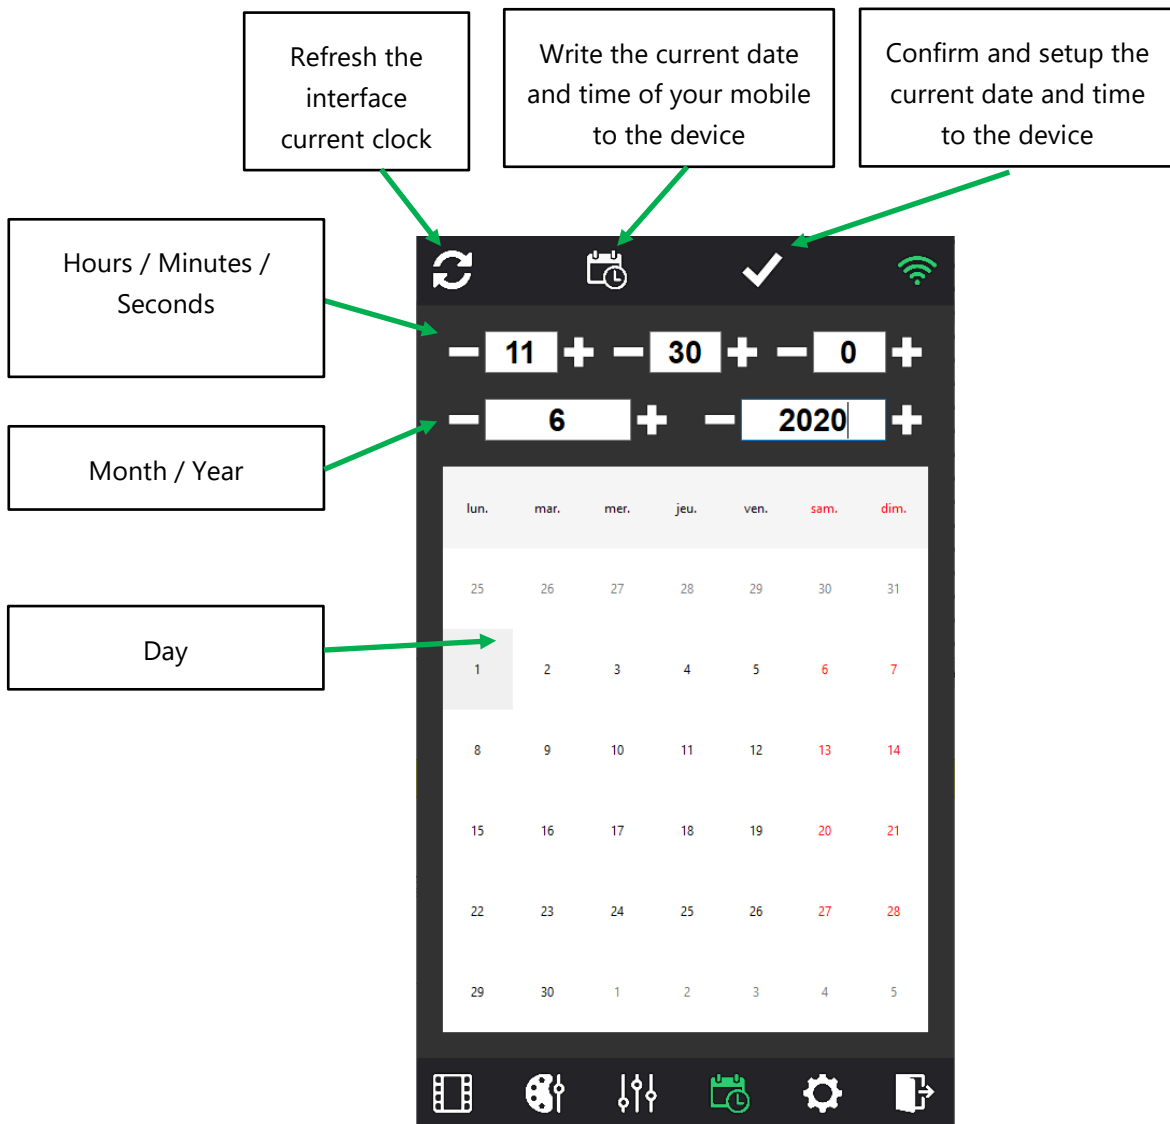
Refresh the interface current clock

Write the current date and time of your mobile to the device

Confirm and setup the current date and time to the device

Hours / Minutes / Seconds

Month / Year

Day

− 11 + − 30 + − 0 +

− 6 + − 2020 +

| lun. | mar. | mer. | jeu. | ven. | sam. | dim. |
|---|---|---|---|---|---|---|
| 25 | 26 | 27 | 28 | 29 | 30 | 31 |
| 1 | 2 | 3 | 4 | 5 | 6 | 7 |
| 8 | 9 | 10 | 11 | 12 | 13 | 14 |
| 15 | 16 | 17 | 18 | 19 | 20 | 21 |
| 22 | 23 | 24 | 25 | 26 | 27 | 28 |
| 29 | 30 | 1 | 2 | 3 | 4 | 5 |